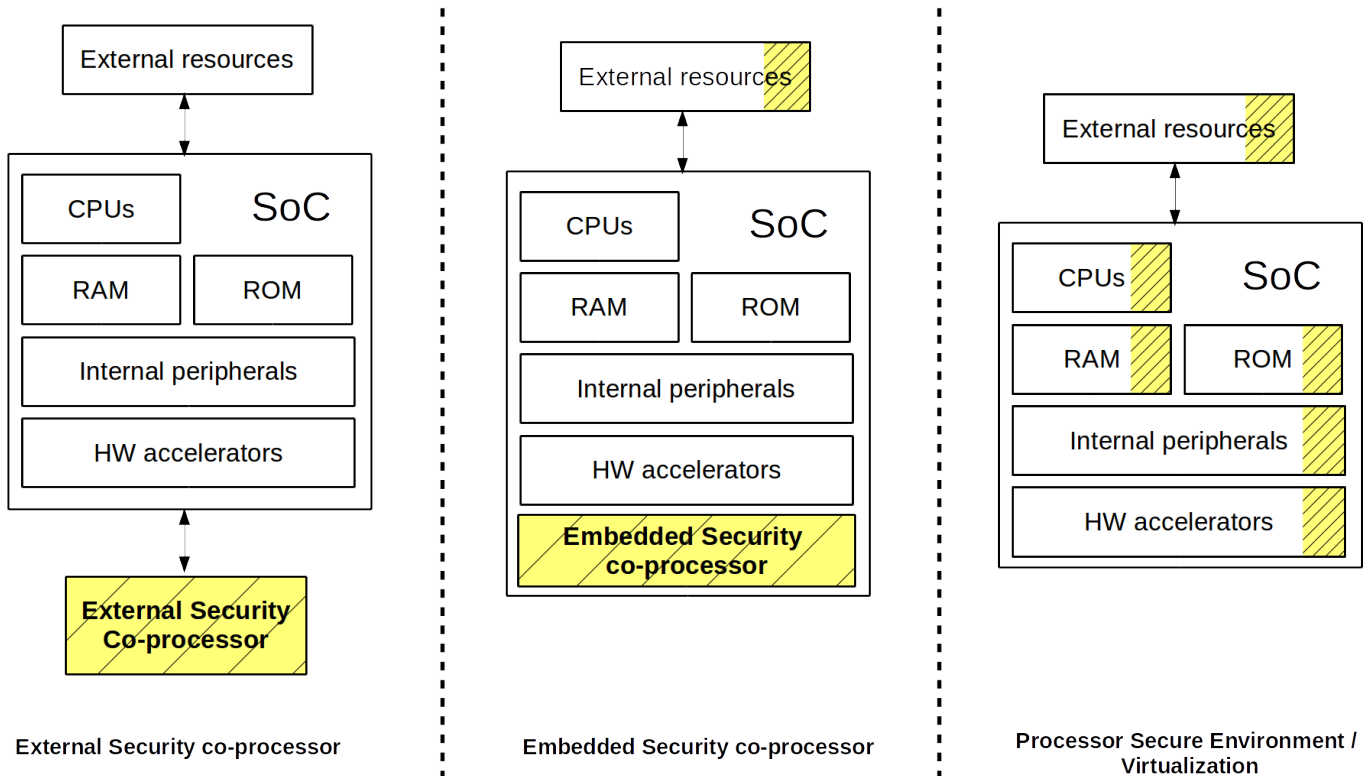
External resources

CPUs

SoC

RAM

ROM

Internal peripherals

HW accelerators

External Security Co-processor

External Security co-processor

External resources

CPUs

SoC

RAM

ROM

Internal peripherals

HW accelerators

Embedded Security co-processor

Embedded Security co-processor

External resources

CPUs

SoC

RAM

ROM

Internal peripherals

HW accelerators

Processor Secure Environment / Virtualization